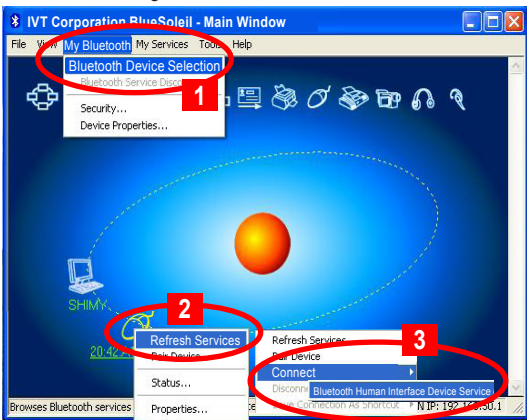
IVT Corporation BlueSoleil - Main Window

File View My Bluetooth My Services Tools Help

Bluetooth Device Selection
Bluetooth Service Disco
Security...
Device Properties...

1

SHIMY

2

20:42

Refresh Services
Pair Device
Status...
Properties...

Refresh Services
Pair Device
Connect
Disconne
Save Connection As Shortcut

3

Bluetooth Human Interface Device Service

Browses Bluetooth services

N IP: 192.1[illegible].50.1